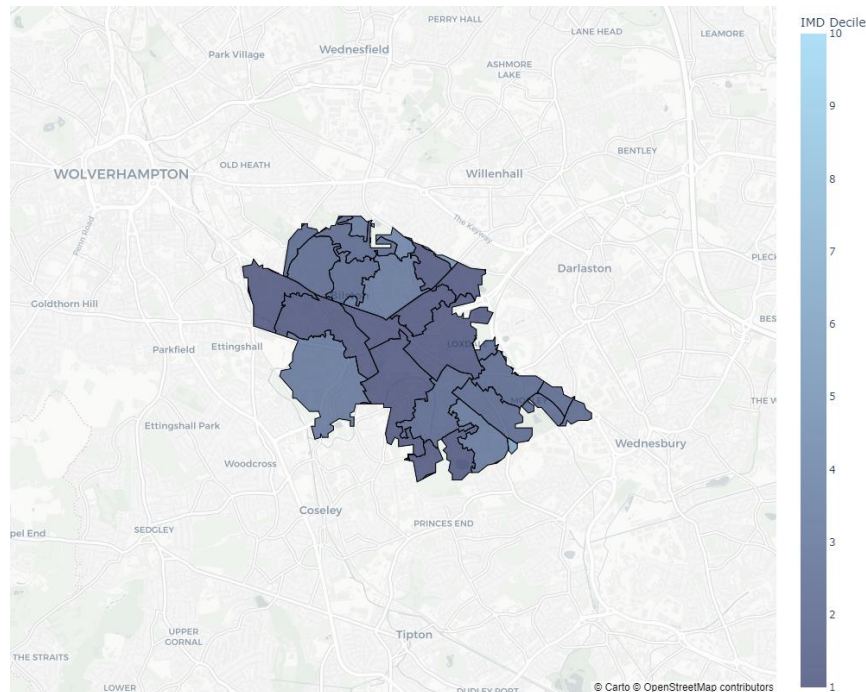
PERRY HALL
LANE HEAD
LEAMORE
Park Village
Wednesfield
ASHMORE LAKE
BENTLEY
OLD HEATH
WOLVERHAMPTON
Willenhall
The Keyway
Penn Road
Darlaston
PLECK
Goldthorn Hill
BES
Parkfield
Ettingshall
LOXDALE
MOXLEY
THE W
Ettingshall Park
Wednesbury
Woodcross
Coseley
SEDGLEY
PRINCES END
pel End
UPPER GORNAL
Tipton
THE STRAITS
LOWER
DUDLEY PORT
© Carto © OpenStreetMap contributors
IMD Decile
10
9
8
7
6
5
4
3
2
1